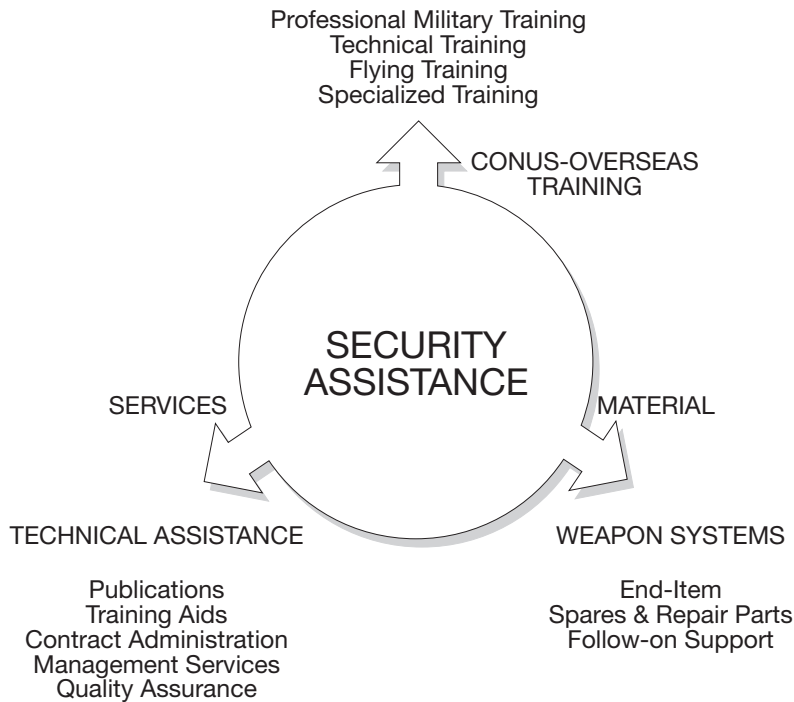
Professional Military Training
Technical Training
Flying Training
Specialized Training

CONUS-OVERSEAS TRAINING

SECURITY ASSISTANCE

SERVICES

MATERIAL

TECHNICAL ASSISTANCE

Publications
Training Aids
Contract Administration
Management Services
Quality Assurance

WEAPON SYSTEMS

End-Item
Spares & Repair Parts
Follow-on Support